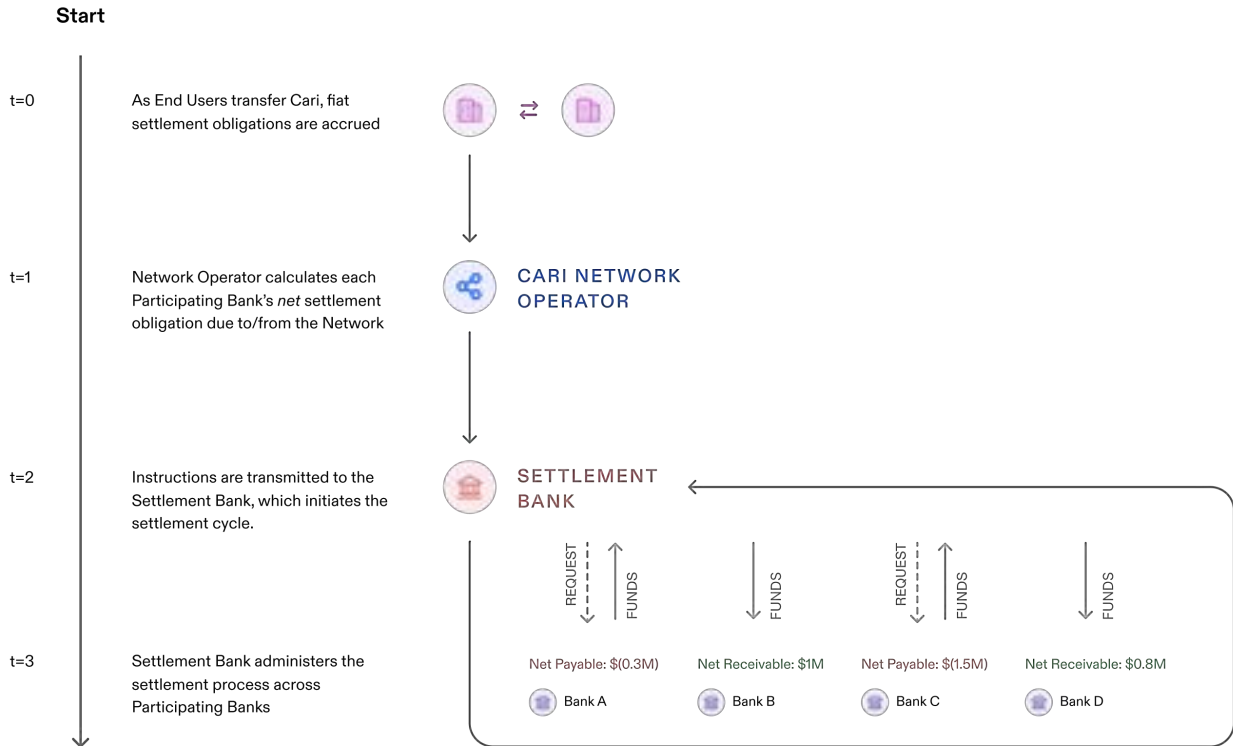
Start

t=0

As End Users transfer Cari, fiat settlement obligations are accrued

t=1

Network Operator calculates each Participating Bank's *net* settlement obligation due to/from the Network

CARI NETWORK OPERATOR

t=2

Instructions are transmitted to the Settlement Bank, which initiates the settlement cycle.

SETTLEMENT BANK

REQUEST FUNDS FUNDS REQUEST FUNDS FUNDS

t=3

Settlement Bank administers the settlement process across Participating Banks

Net Payable: \$(0.3M)
Bank A

Net Receivable: \$1M
Bank B

Net Payable: \$(1.5M)
Bank C

Net Receivable: \$0.8M
Bank D